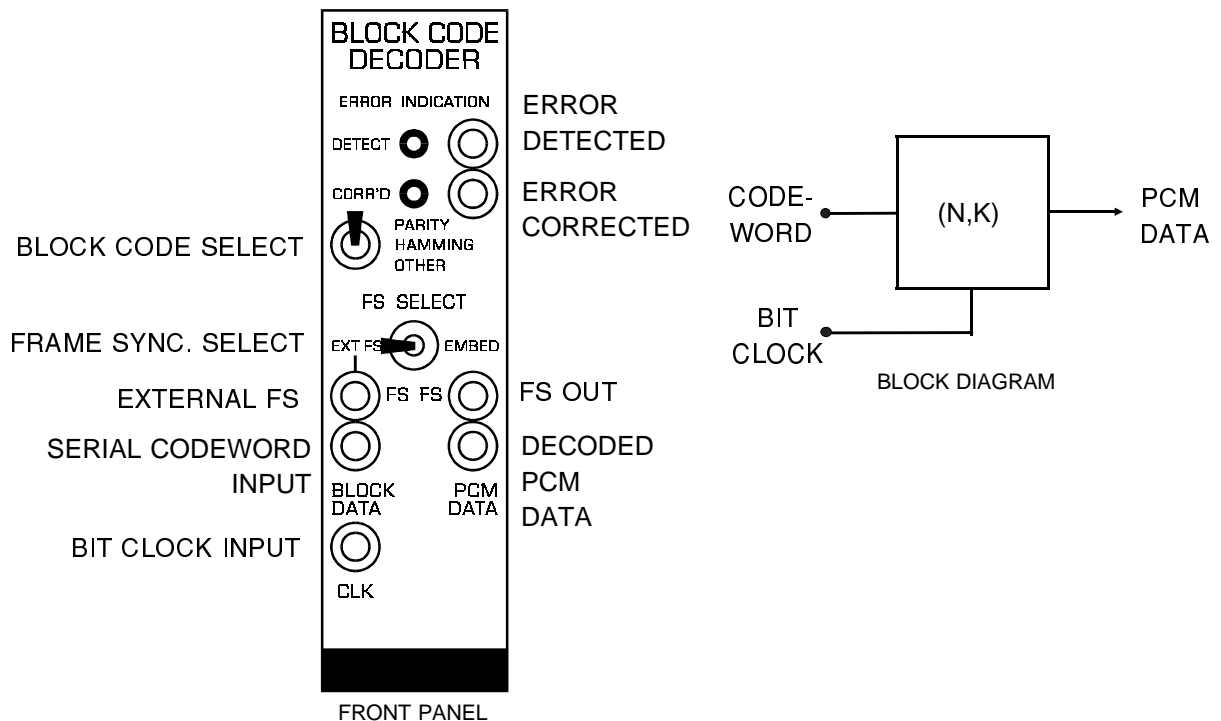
BLOCK CODE DECODER

ERROR INDICATION

DETECT

CORR'D

PARITY
HAMMING
OTHER

FS SELECT

EXT FS

EMBED

FS FS

BLOCK DATA

PCM DATA

CLK

ERROR DETECTED

ERROR CORRECTED

BLOCK CODE SELECT

FRAME SYNC. SELECT

EXTERNAL FS

SERIAL CODEWORD INPUT

BIT CLOCK INPUT

FS OUT

DECODED PCM DATA

FRONT PANEL

CODE-WORD

(N,K)

PCM DATA

BIT CLOCK

BLOCK DIAGRAM